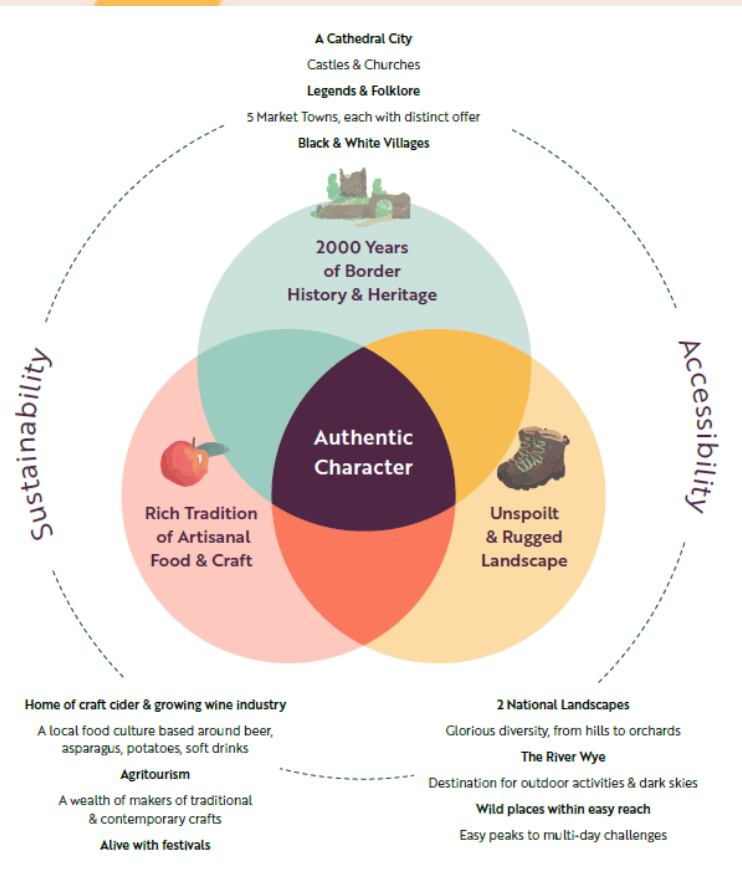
A Cathedral City
Castles & Churches
Legends & Folklore
5 Market Towns, each with distinct offer
Black & White Villages

2000 Years of Border History & Heritage

Sustainability

Accessibility

Authentic Character

Rich Tradition of Artisanal Food & Craft

Unspoilt & Rugged Landscape

Home of craft cider & growing wine industry
A local food culture based around beer, asparagus, potatoes, soft drinks
Agritourism
A wealth of makers of traditional & contemporary crafts
Alive with festivals

2 National Landscapes
Glorious diversity, from hills to orchards
The River Wye
Destination for outdoor activities & dark skies
Wild places within easy reach
Easy peaks to multi-day challenges